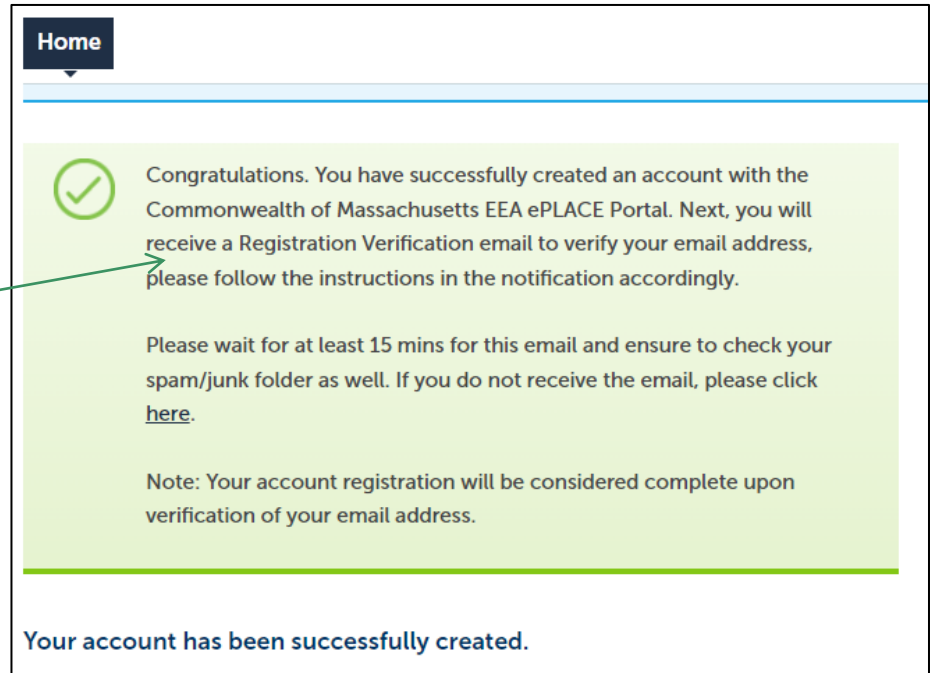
Home

Congratulations. You have successfully created an account with the Commonwealth of Massachusetts EEA ePLACE Portal. Next, you will receive a Registration Verification email to verify your email address, please follow the instructions in the notification accordingly.

Please wait for at least 15 mins for this email and ensure to check your spam/junk folder as well. If you do not receive the email, please click here.

Note: Your account registration will be considered complete upon verification of your email address.

Your account has been successfully created.